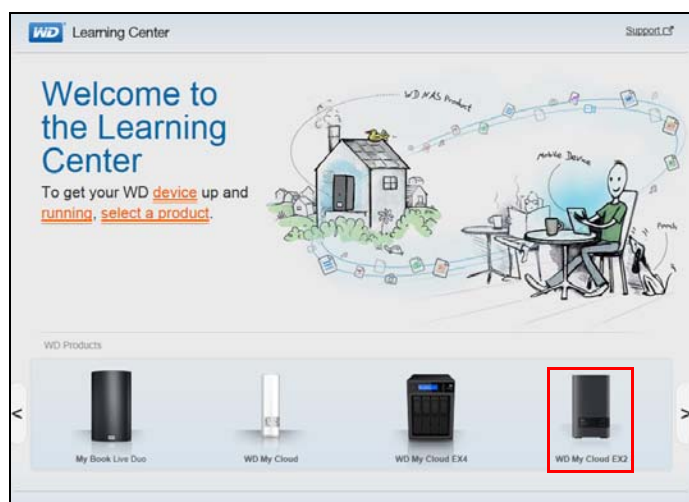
WD Learning Center

Support

Welcome to the Learning Center

To get your WD device up and running, select a product.

WD NAS Product

Mobile Device

Pooch

WD Products

<

My Book Live Duo

WD My Cloud

WD My Cloud EX4

WD My Cloud EX2

>